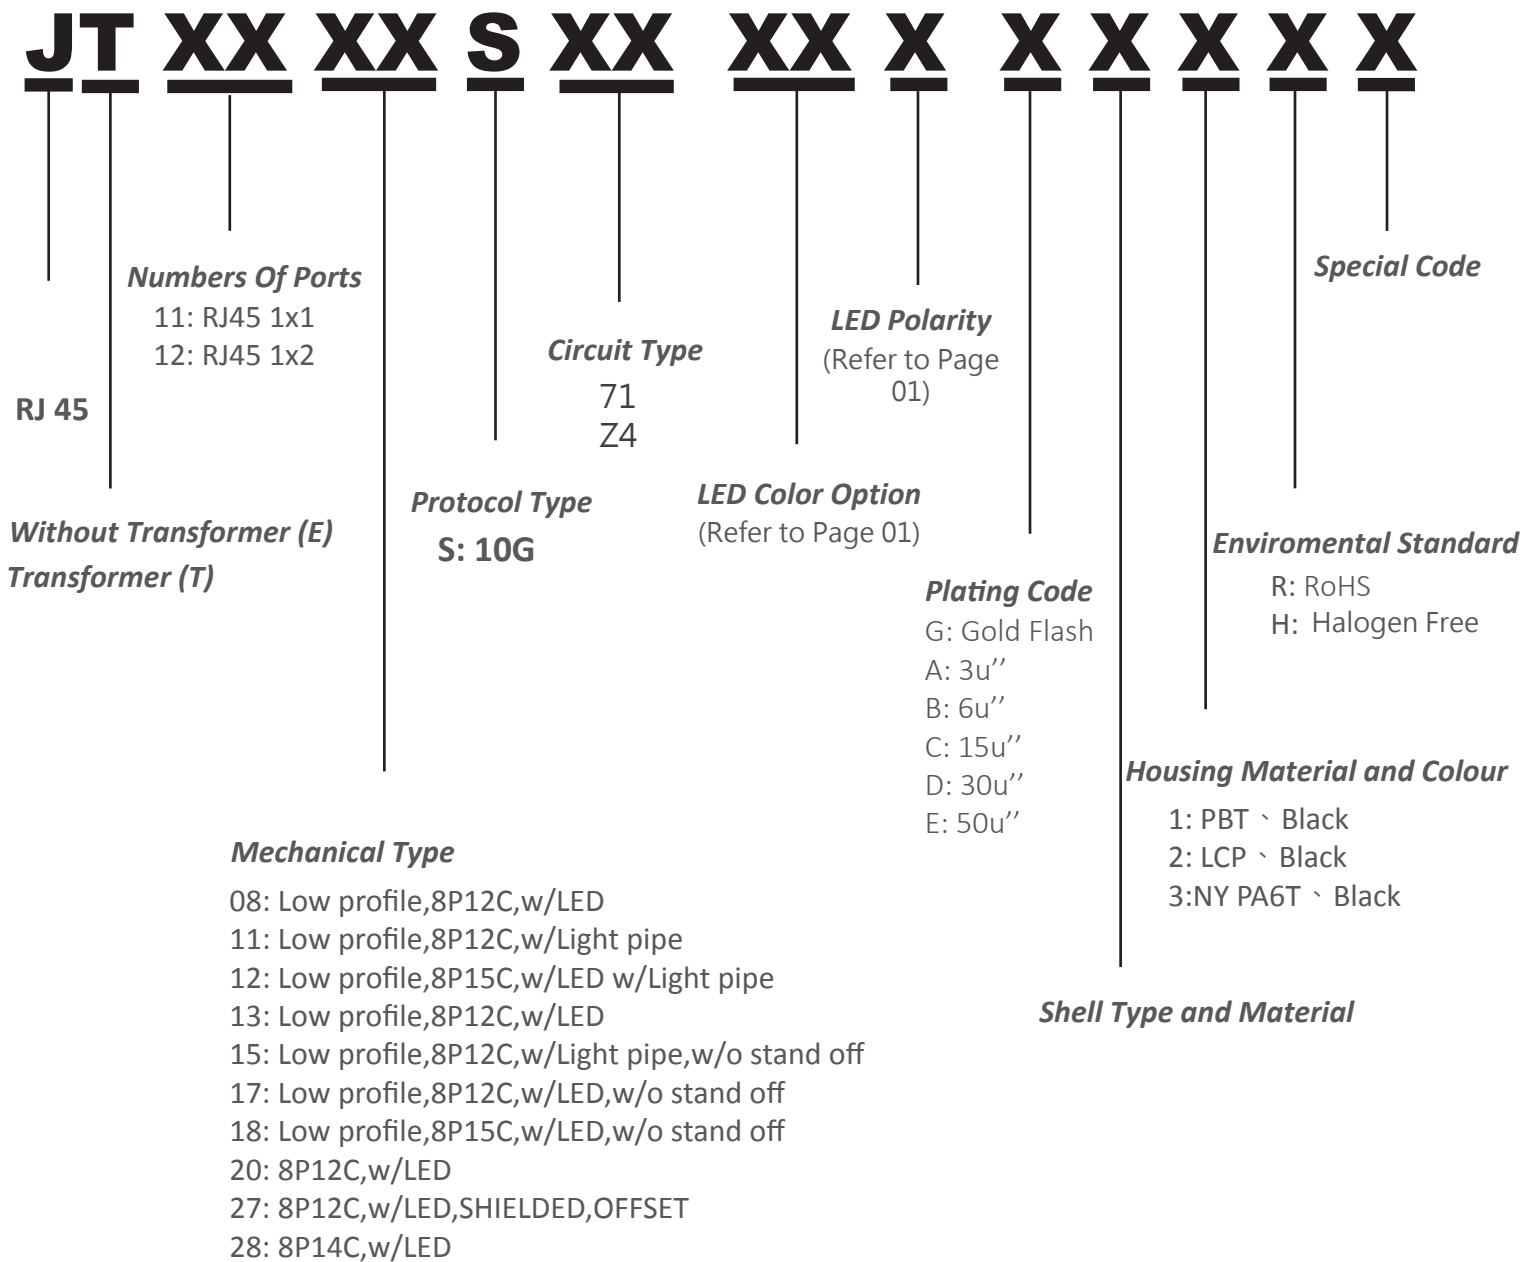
JT XX XX S XX XX X X X X X X

Special Code

Numbers Of Ports
11: RJ45 1x1
12: RJ45 1x2

LED Polarity
(Refer to Page 01)

Circuit Type
71
Z4

RJ 45

LED Color Option
(Refer to Page 01)

Protocol Type
S: 10G

Without Transformer (E)
Transformer (T)

Enviromental Standard
R: RoHS
H: Halogen Free

Plating Code
G: Gold Flash
A: 3u''
B: 6u''
C: 15u''
D: 30u''
E: 50u''

Housing Material and Colour
1: PBT、Black
2: LCP、Black
3:NY PA6T、Black

Mechanical Type
08: Low profile,8P12C,w/LED
11: Low profile,8P12C,w/Light pipe
12: Low profile,8P15C,w/LED w/Light pipe
13: Low profile,8P12C,w/LED
15: Low profile,8P12C,w/Light pipe,w/o stand off
17: Low profile,8P12C,w/LED,w/o stand off
18: Low profile,8P15C,w/LED,w/o stand off
20: 8P12C,w/LED
27: 8P12C,w/LED,SHIELDED,OFFSET
28: 8P14C,w/LED

Shell Type and Material